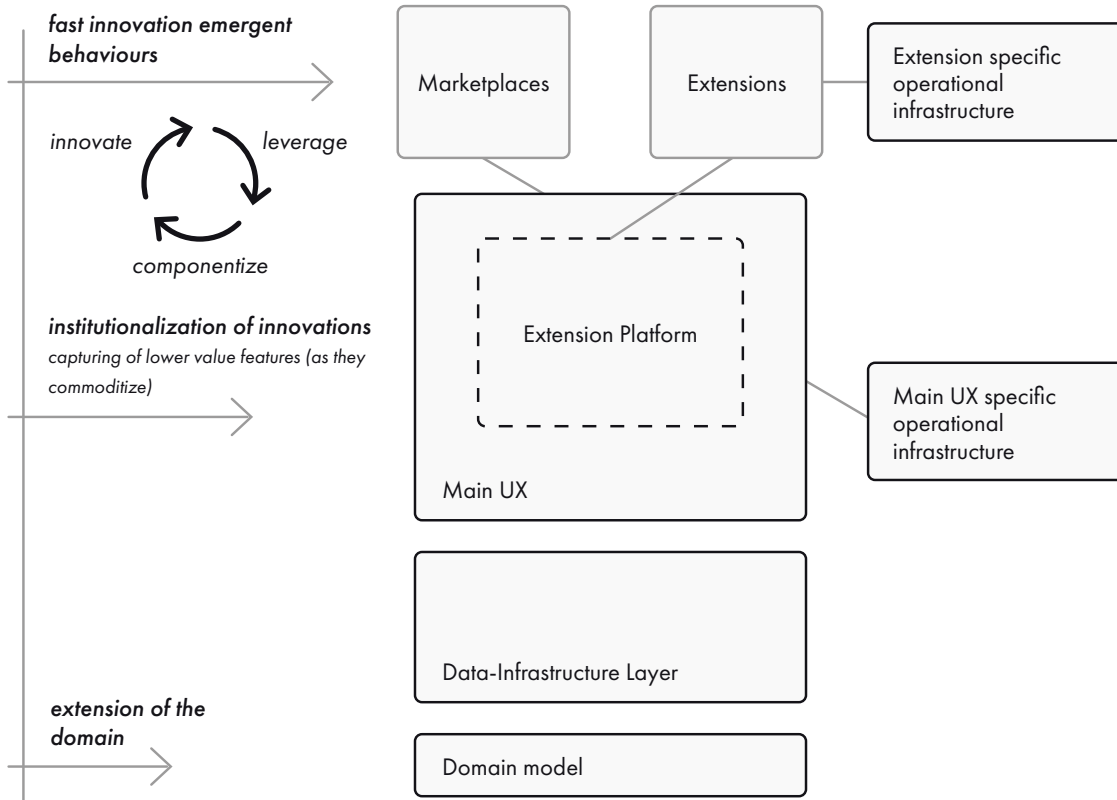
fast innovation emergent behaviours

Marketplaces

Extensions

Extension specific operational infrastructure

innovate

leverage

componentize

institutionalization of innovations
capturing of lower value features (as they commoditize)

Extension Platform

Main UX specific operational infrastructure

Main UX

Data-Infrastructure Layer

extension of the domain

Domain model